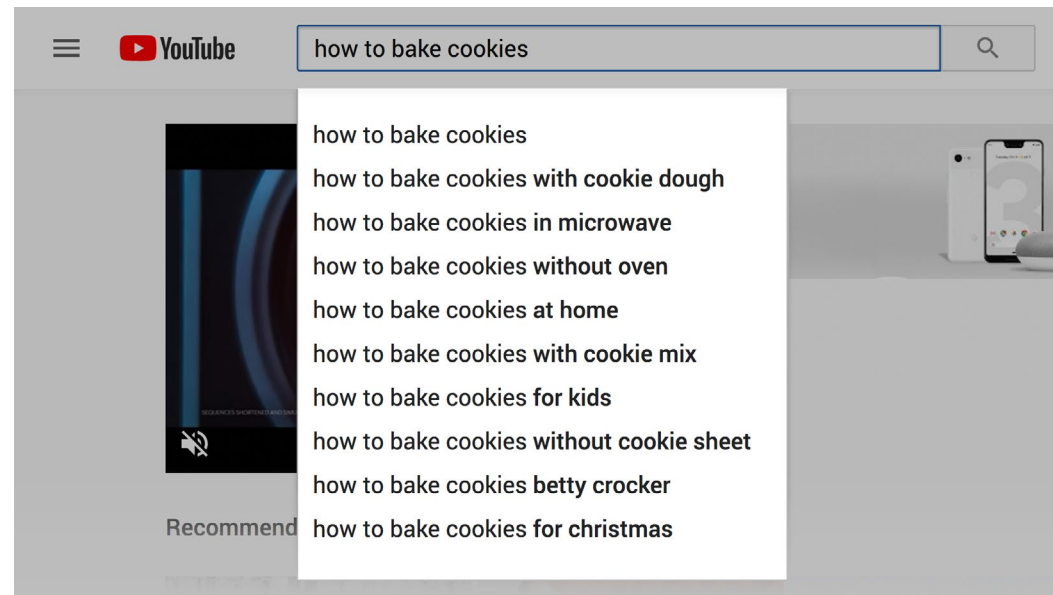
YouTube

how to bake cookies

how to bake cookies
how to bake cookies with cookie dough
how to bake cookies in microwave
how to bake cookies without oven
how to bake cookies at home
how to bake cookies with cookie mix
how to bake cookies for kids
how to bake cookies without cookie sheet
how to bake cookies betty crocker
how to bake cookies for christmas

SEQUENCES SHORTENED AND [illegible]

Recommend